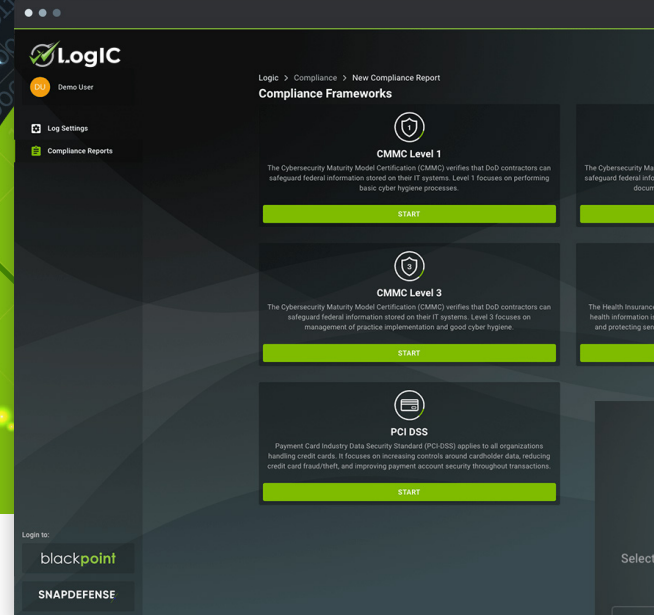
LogIC

DU Demo User

Log Settings

Compliance Reports

Logic > Compliance > New Compliance Report

Compliance Frameworks

1

CMMC Level 1

The Cybersecurity Maturity Model Certification (CMMC) verifies that DoD contractors can safeguard federal information stored on their IT systems. Level 1 focuses on performing basic cyber hygiene processes.

START

The Cybersecurity Ma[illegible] safeguard federal inform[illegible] docum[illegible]

3

CMMC Level 3

The Cybersecurity Maturity Model Certification (CMMC) verifies that DoD contractors can safeguard federal information stored on their IT systems. Level 3 focuses on management of practice implementation and good cyber hygiene.

START

The Health Insurance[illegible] health information i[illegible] and protecting sen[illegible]

PCI DSS

Payment Card Industry Data Security Standard (PCI-DSS) applies to all organizations handling credit cards. It focuses on increasing controls around cardholder data, reducing credit card fraud/theft, and improving payment account security throughout transactions.

START

Login to:

blackpoint

SNAPDEFENSE

Select